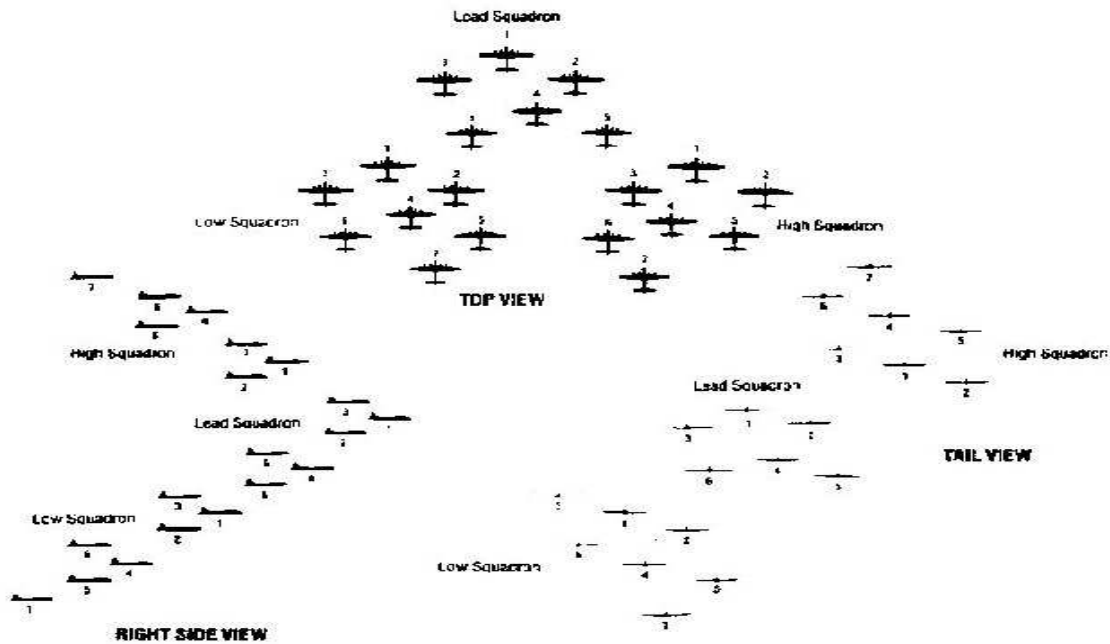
Lead Squadron
1
3
2
4
3
5
1
1
3
2
3
2
4
4
Low Squadron
6
5
6
5
High Squadron
7
7
TOP VIEW
7
6
4
5
High Squadron
3
1
2
Lead Squadron
3
1
2
Low Squadron
6
5
4
6
5
High Squadron
3
1
5
2
Lead Squadron
1
3
2
TAIL VIEW
6
4
5
5
1
6
2
Low Squadron
4
5
7
1
RIGHT SIDE VIEW